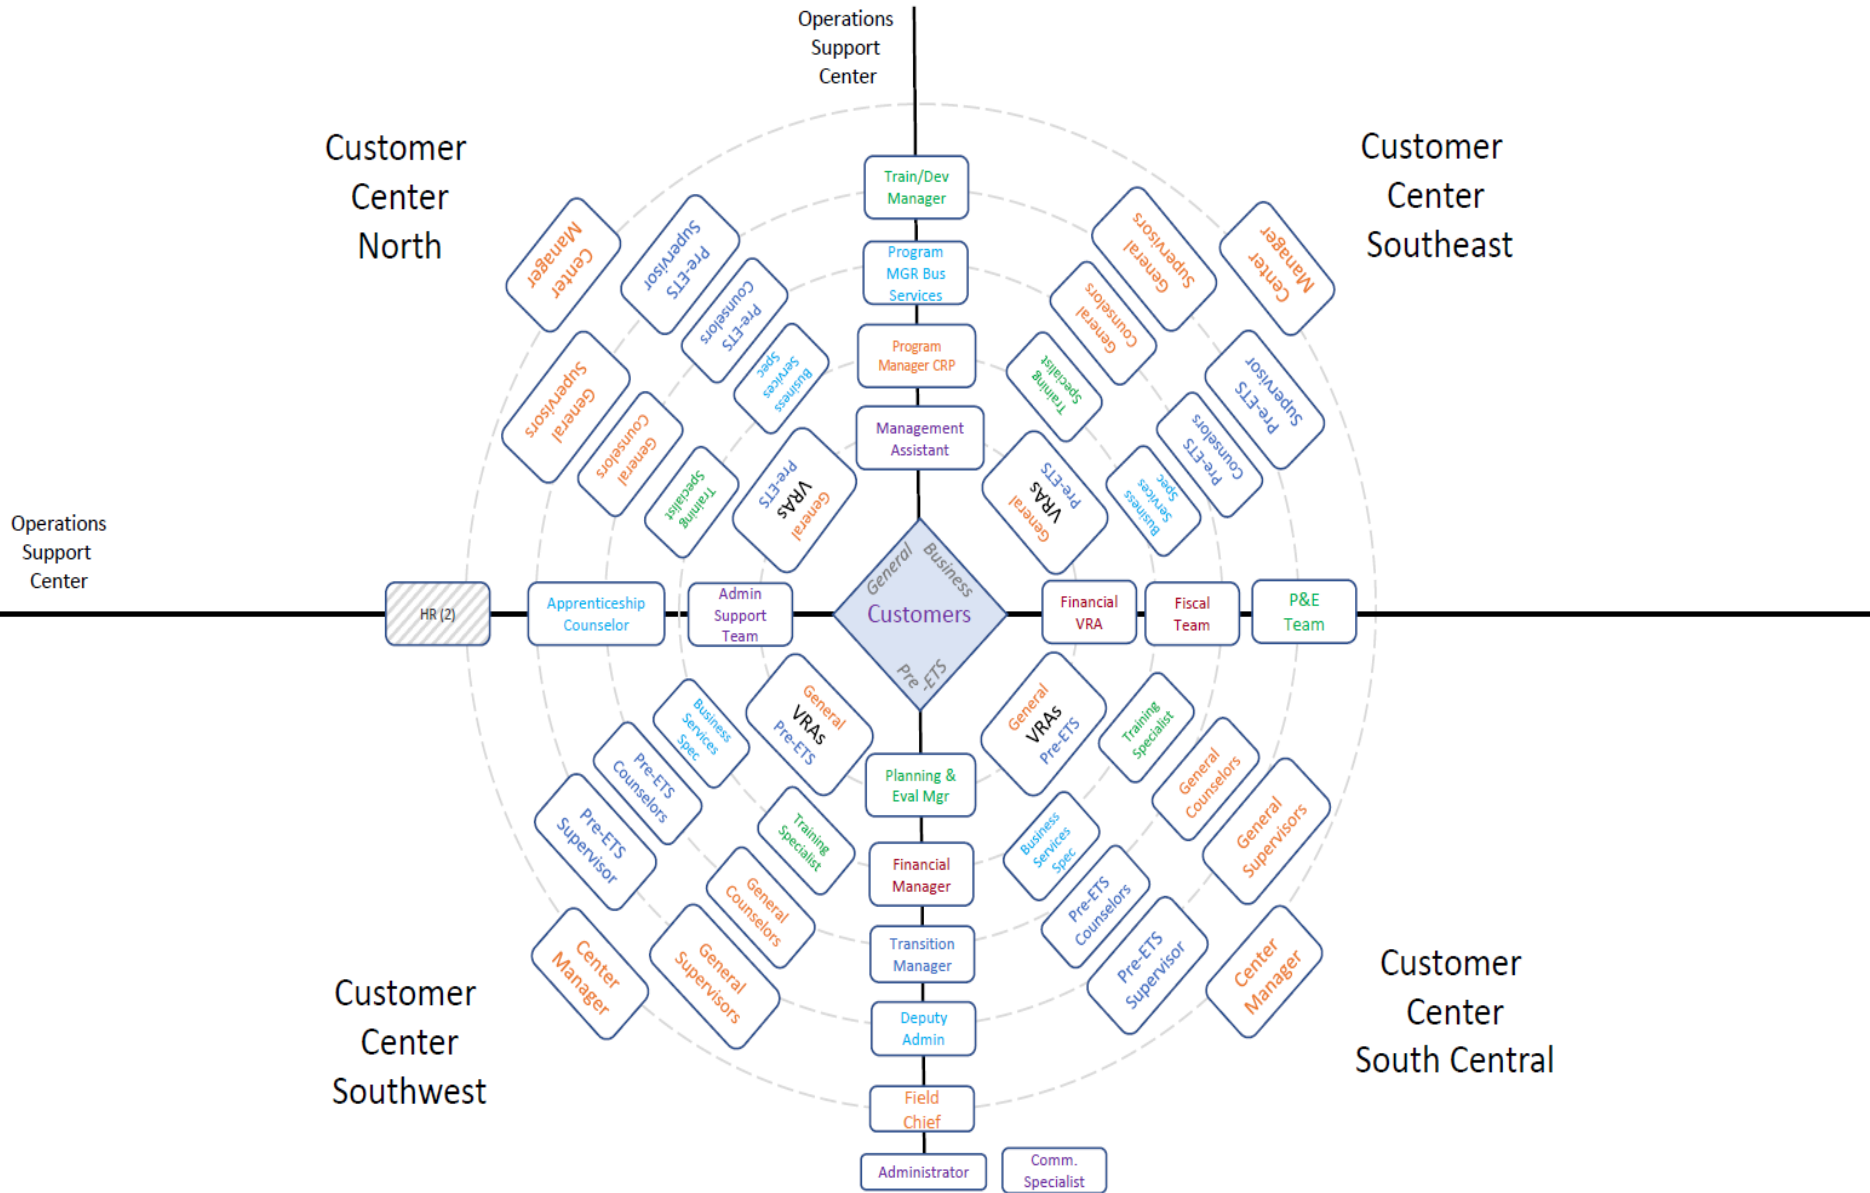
Operations Support Center

Customer Center North

Customer Center Southeast

Train/Dev Manager

Program MGR Bus Services

Program Manager CRP

Management Assistant

Center Manager

Pre-ETS Supervisor

Pre-ETS Counselors

Business Services Spec

General Supervisors

General Counselors

Training Specialist

General VRAs Pre-ETS

General Supervisors

Center Manager

General Counselors

Training Specialist

Pre-ETS Supervisor

Pre-ETS Counselors

Business Services Spec

General VRAs Pre-ETS

Operations Support Center

HR (2)

Apprenticeship Counselor

Admin Support Team

General Business

Customers

Pre-ETS

Financial VRA

Fiscal Team

P&E Team

Business Services Spec

General VRAs Pre-ETS

Pre-ETS Counselors

Pre-ETS Supervisor

Training Specialist

General Counselors

General Supervisors

Center Manager

Planning & Eval Mgr

Financial Manager

Transition Manager

Deputy Admin

Field Chief

Administrator

Comm. Specialist

General VRAs Pre-ETS

Training Specialist

General Counselors

General Supervisors

Business Services Spec

Pre-ETS Counselors

Pre-ETS Supervisor

Center Manager

Customer Center Southwest

Customer Center South Central